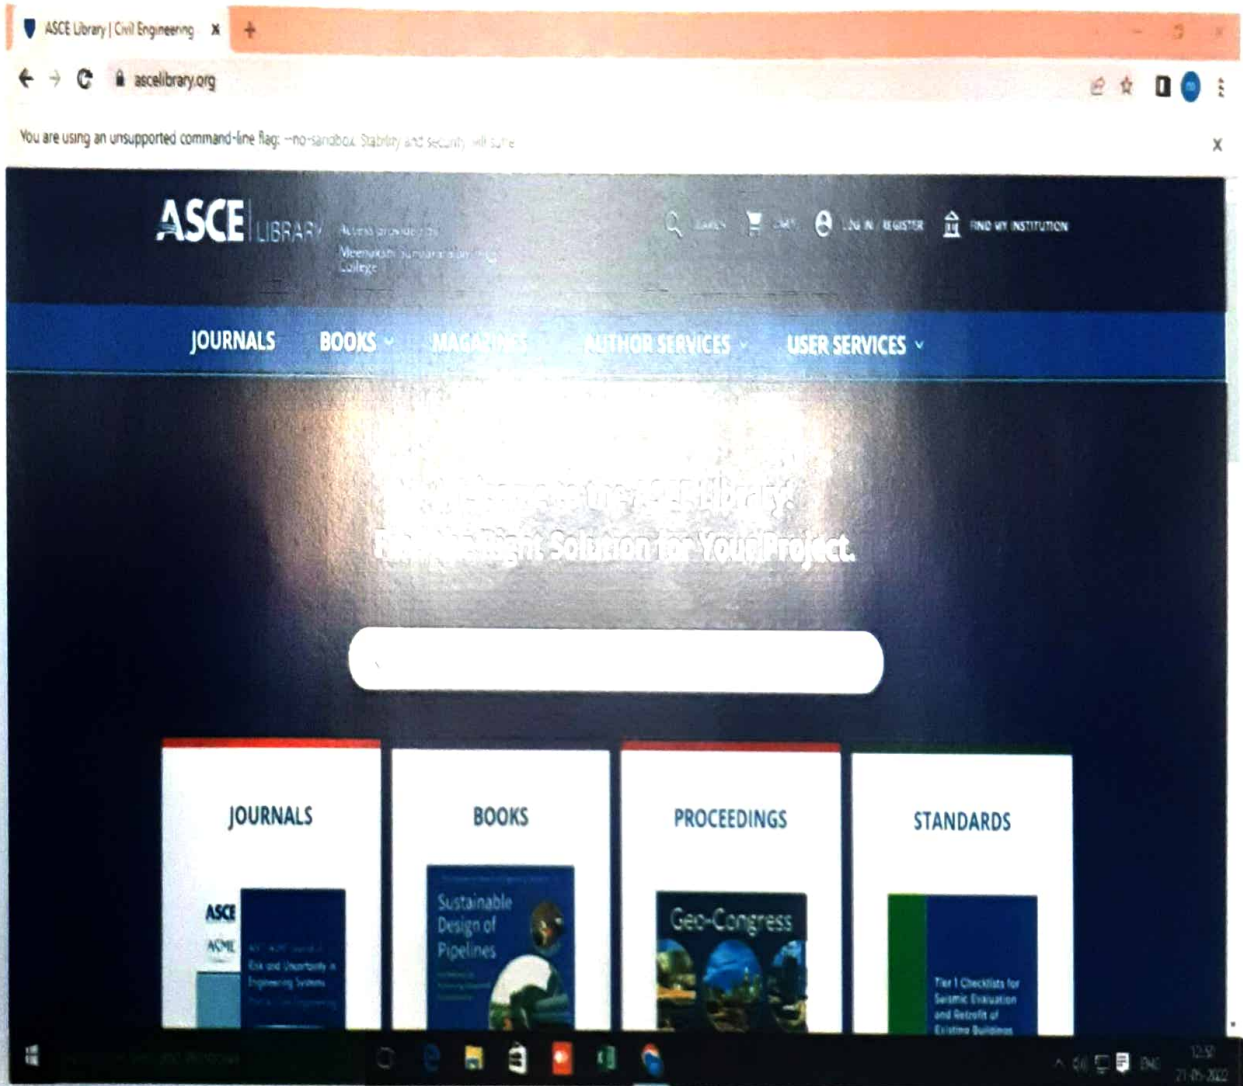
ASCE Library | Civil Engineering ×

ascelibrary.org

You are using an unsupported command-line flag: --no-sandbox. Stability and security will suffer.

ASCE LIBRARY Access provided by Meenakshi Sundararajan Engg College

SEARCH CART LOG IN / REGISTER FIND MY INSTITUTION

JOURNALS BOOKS MAGAZINES AUTHOR SERVICES USER SERVICES

Welcome to the ASCE Library!
Find the Right Solution for Your Project.

JOURNALS

ASCE ASME Risk and Uncertainty in Engineering Systems

BOOKS

Sustainable Design of Pipelines

PROCEEDINGS

Geo-Congress

STANDARDS

Tier 1 Checklists for Seismic Evaluation and Retrofit of Existing Buildings

12:50
21-05-2022